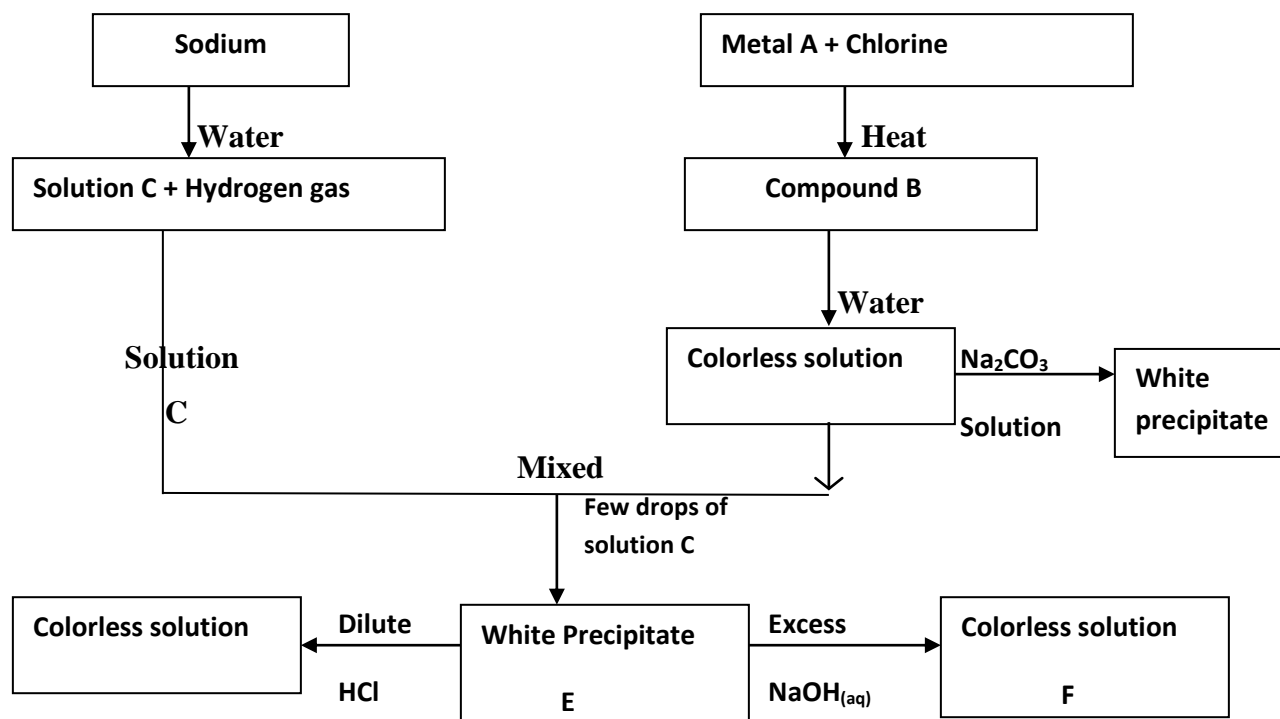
Sodium

Metal A + Chlorine

Water

Heat

Solution C + Hydrogen gas

Compound B

Water

Solution C

Colorless solution

$Na_2CO_3$ Solution

White precipitate

Mixed

Few drops of solution C

Colorless solution

Dilute HCl

White Precipitate E

Excess $NaOH_{(aq)}$

Colorless solution F